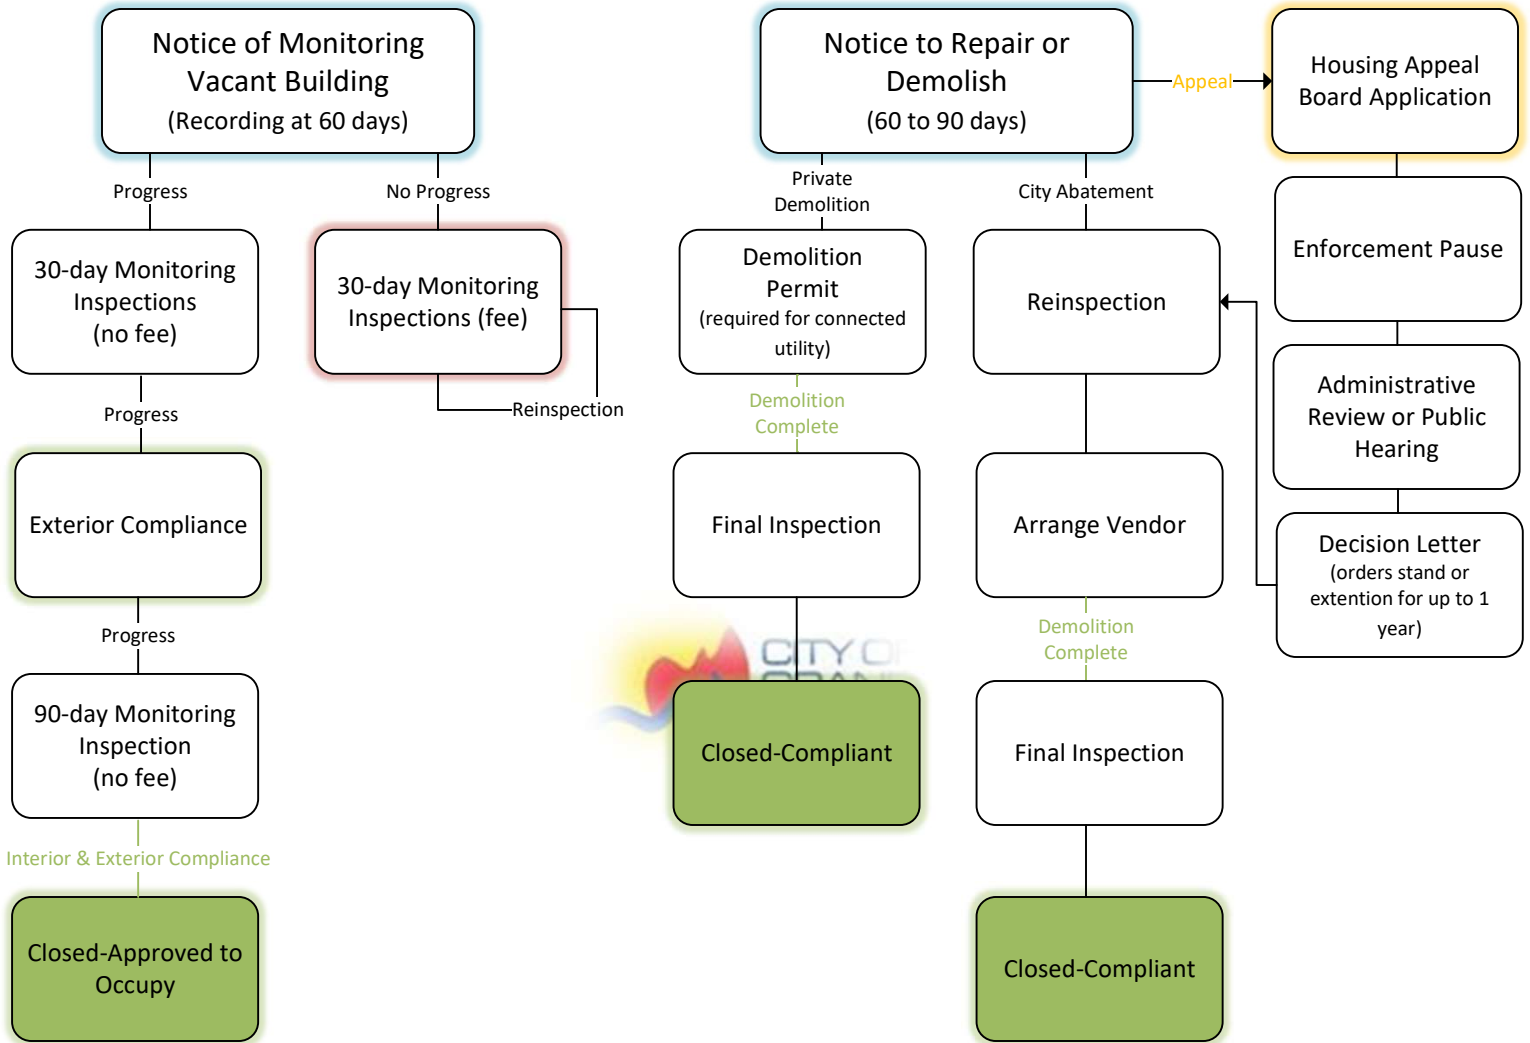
Notice of Monitoring Vacant Building
(Recording at 60 days)

Progress

No Progress

30-day Monitoring Inspections
(no fee)

30-day Monitoring Inspections (fee)

Reinspection

Progress

Exterior Compliance

Progress

90-day Monitoring Inspection
(no fee)

Interior & Exterior Compliance

Closed-Approved to Occupy

Notice to Repair or Demolish
(60 to 90 days)

Appeal

Housing Appeal Board Application

Private Demolition

City Abatement

Demolition Permit
(required for connected utility)

Reinspection

Enforcement Pause

Administrative Review or Public Hearing

Demolition Complete

Final Inspection

Arrange Vendor

Decision Letter
(orders stand or extention for up to 1 year)

CITY OF

Demolition Complete

Closed-Compliant

Final Inspection

Closed-Compliant